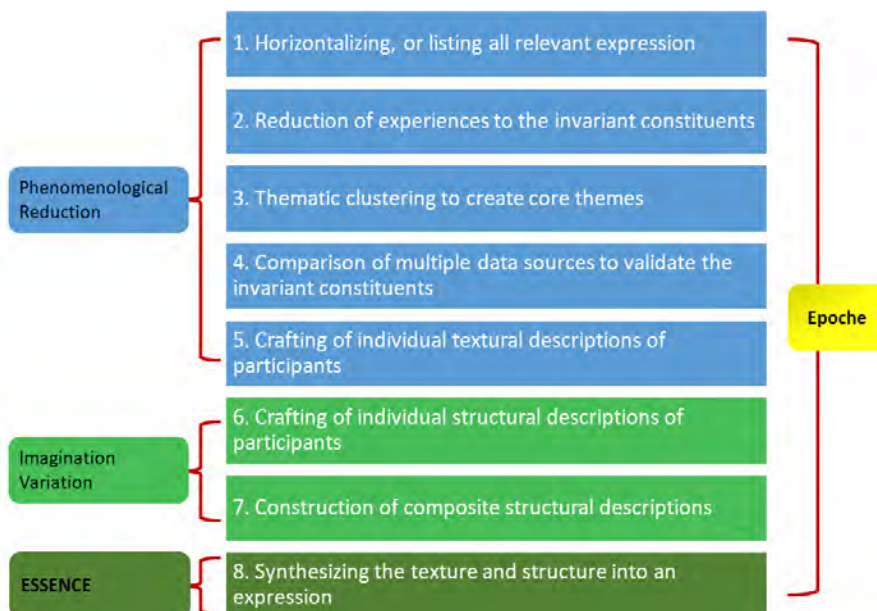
Phenomenological Reduction

1. Horizontalizing, or listing all relevant expression

2. Reduction of experiences to the invariant constituents

3. Thematic clustering to create core themes

4. Comparison of multiple data sources to validate the invariant constituents

5. Crafting of individual textural descriptions of participants

Imagination Variation

6. Crafting of individual structural descriptions of participants

7. Construction of composite structural descriptions

ESSENCE

8. Synthesizing the texture and structure into an expression

Epoche